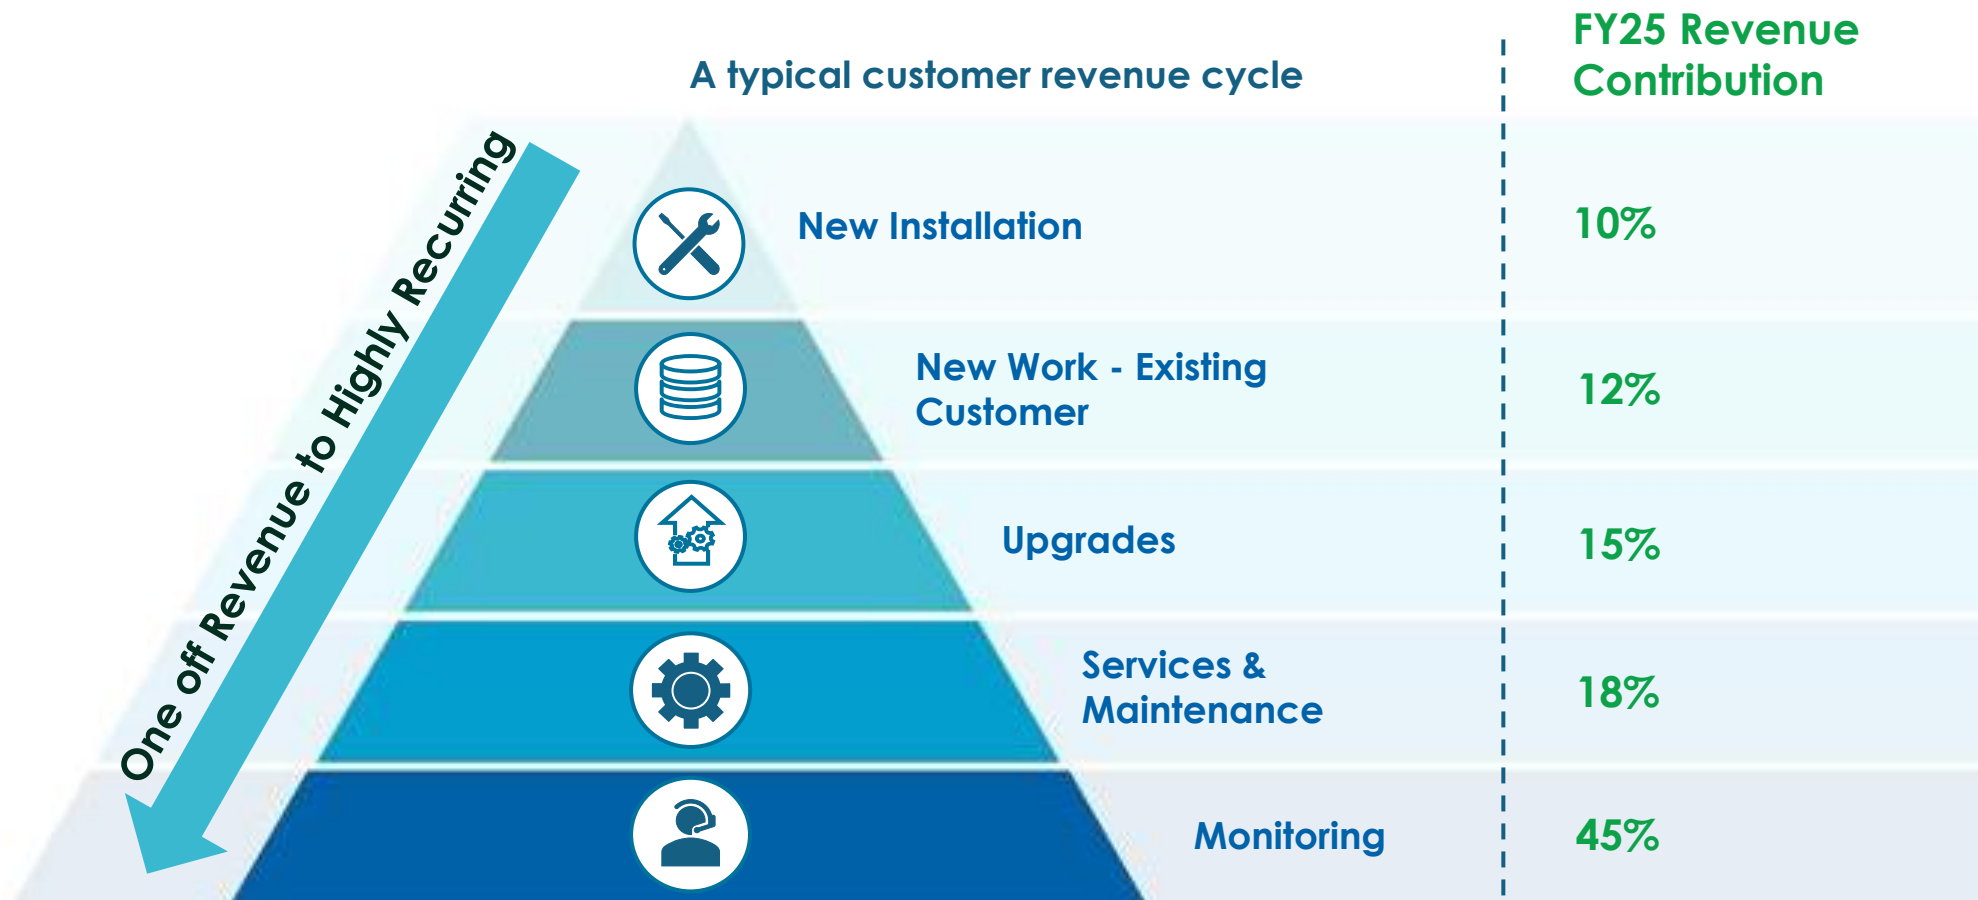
A typical customer revenue cycle

FY25 Revenue Contribution

One off Revenue to Highly Recurring

New Installation 10%

New Work - Existing Customer 12%

Upgrades 15%

Services & Maintenance 18%

Monitoring 45%